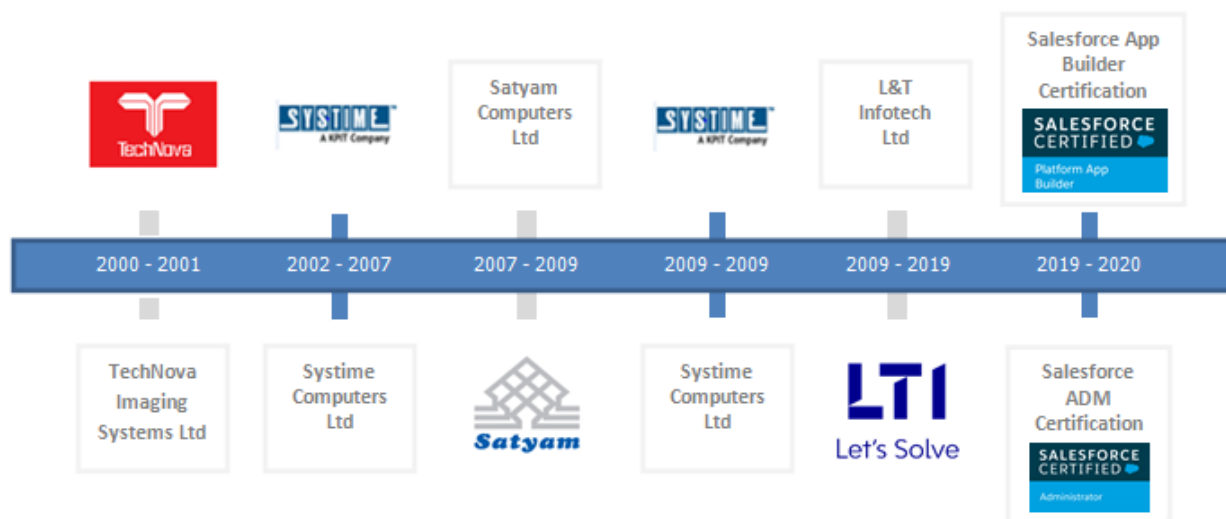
TechNova

SYSTIME
A KPIT Company

Satyam Computers Ltd

SYSTIME
A KPIT Company

L&T Infotech Ltd

Salesforce App Builder Certification

SALESFORCE CERTIFIED
Platform App Builder

2000 - 2001

2002 - 2007

2007 - 2009

2009 - 2009

2009 - 2019

2019 - 2020

TechNova Imaging Systems Ltd

Systime Computers Ltd

Satyam

Systime Computers Ltd

LTI
Let's Solve

Salesforce ADM Certification

SALESFORCE CERTIFIED
Administrator